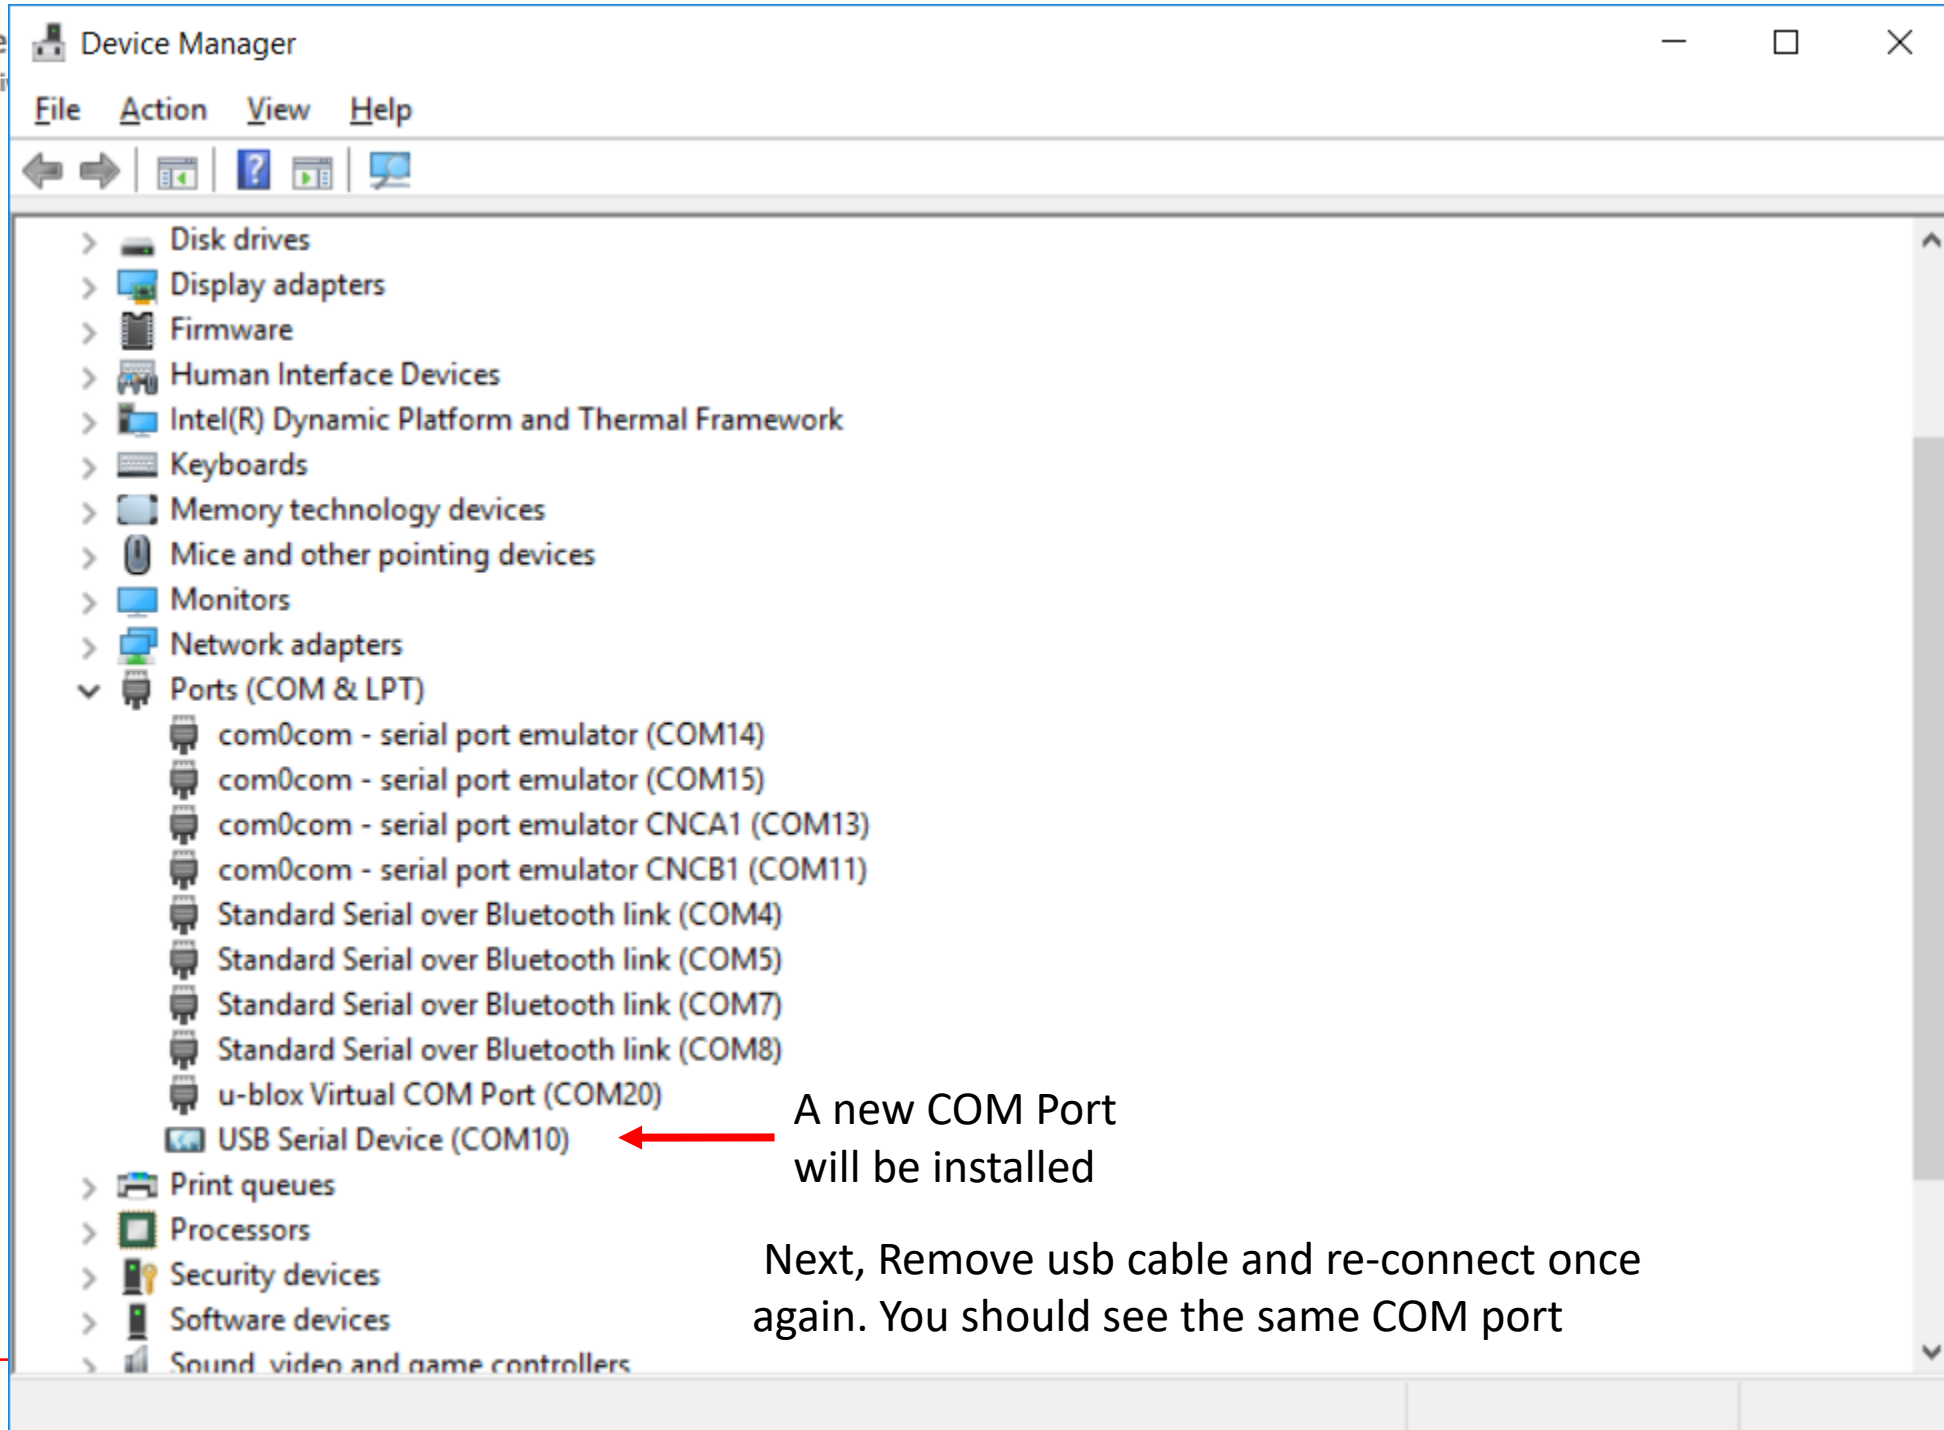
Device Manager

File Action View Help

Disk drives
Display adapters
Firmware
Human Interface Devices
Intel(R) Dynamic Platform and Thermal Framework
Keyboards
Memory technology devices
Mice and other pointing devices
Monitors
Network adapters
Ports (COM & LPT)
com0com - serial port emulator (COM14)
com0com - serial port emulator (COM15)
com0com - serial port emulator CNCA1 (COM13)
com0com - serial port emulator CNCB1 (COM11)
Standard Serial over Bluetooth link (COM4)
Standard Serial over Bluetooth link (COM5)
Standard Serial over Bluetooth link (COM7)
Standard Serial over Bluetooth link (COM8)
u-blox Virtual COM Port (COM20)
USB Serial Device (COM10)
Print queues
Processors
Security devices
Software devices
Sound, video and game controllers

A new COM Port will be installed

Next, Remove usb cable and re-connect once again. You should see the same COM port